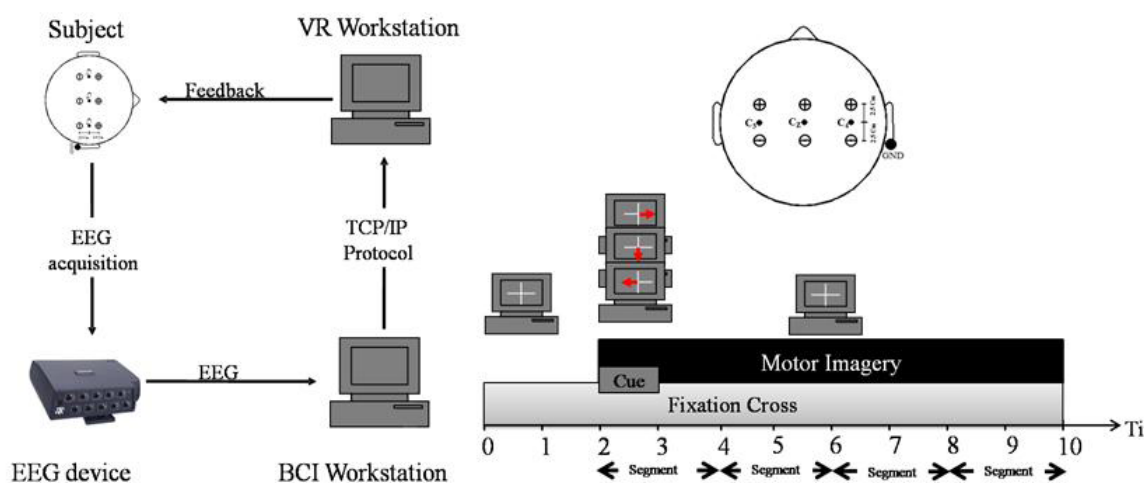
Subject

VR Workstation

Feedback

EEG acquisition

TCP/IP Protocol

EEG

EEG device

BCI Workstation

$C_3$ $C_z$ $C_4$

2.5 Cm

2.5 Cm

GND

Motor Imagery

Cue

Fixation Cross

0 1 2 3 4 5 6 7 8 9 10

Ti

Segment Segment Segment Segment